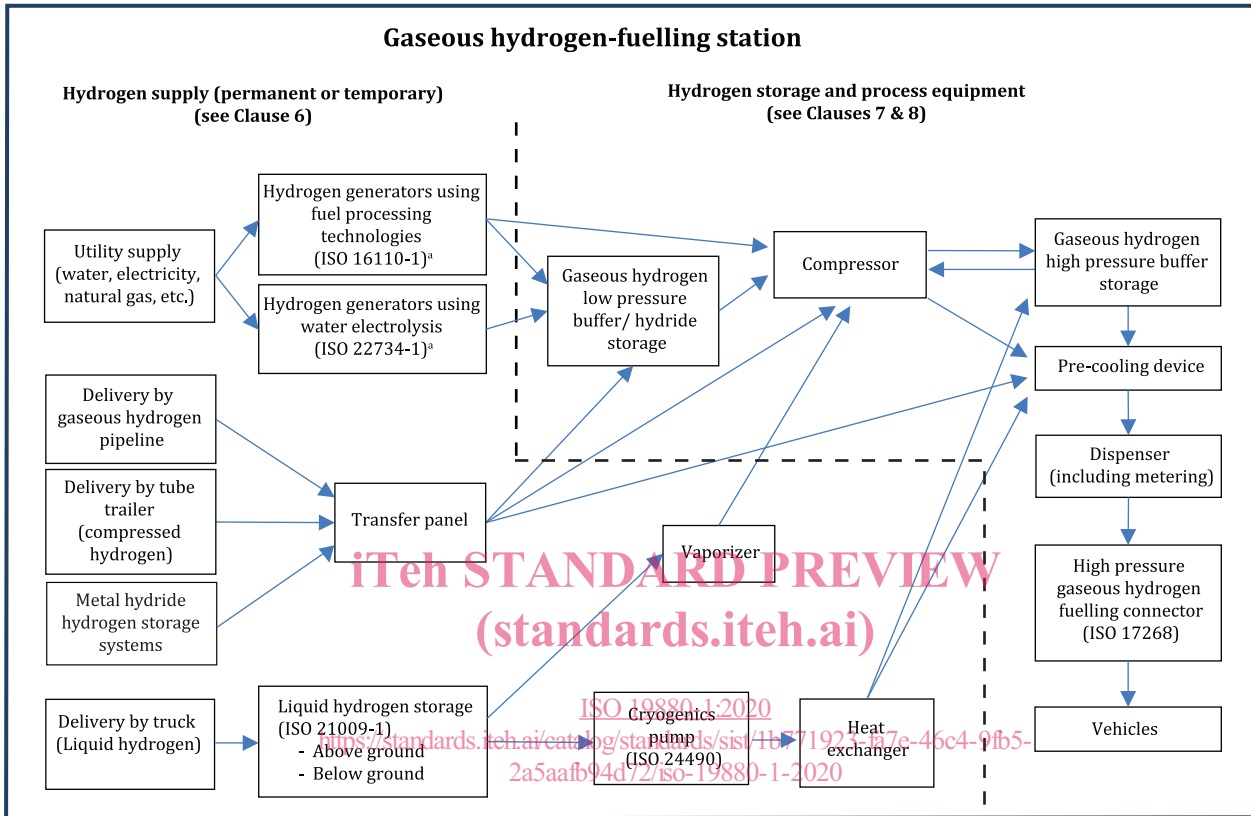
Gaseous hydrogen-fuelling station

Hydrogen supply (permanent or temporary)
(see Clause 6)

Hydrogen storage and process equipment
(see Clauses 7 & 8)

Utility supply (water, electricity, natural gas, etc.)

Hydrogen generators using fuel processing technologies (ISO 16110-1)$^a$

Hydrogen generators using water electrolysis (ISO 22734-1)$^a$

Gaseous hydrogen low pressure buffer/ hydride storage

Compressor

Gaseous hydrogen high pressure buffer storage

Pre-cooling device

Dispenser (including metering)

High pressure gaseous hydrogen fuelling connector (ISO 17268)

Vehicles

Delivery by gaseous hydrogen pipeline

Delivery by tube trailer (compressed hydrogen)

Metal hydride hydrogen storage systems

Transfer panel

Vaporizer

iTeh STANDARD PREVIEW
(standards.iteh.ai)

Delivery by truck (Liquid hydrogen)

Liquid hydrogen storage (ISO 21009-1)
- Above ground
- Below ground

Cryogenics pump (ISO 24490)

Heat exchanger

ISO 19880-1:2020
https://standards.iteh.ai/catalog/standards/sist/1b771923-fa7e-46c4-9fb5-2a5aafb94d72/iso-19880-1-2020